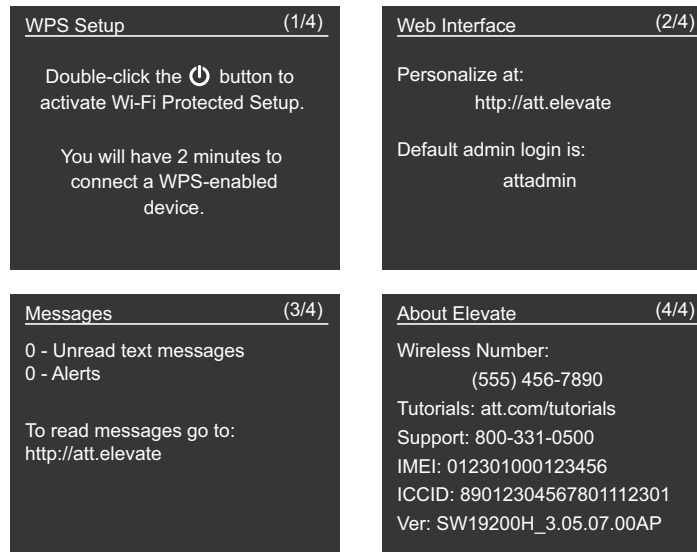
WPS Setup (1/4)

Double-click the button to activate Wi-Fi Protected Setup.

You will have 2 minutes to connect a WPS-enabled device.

Web Interface (2/4)

Personalize at:
http://att.elevate

Default admin login is:
attadmin

Messages (3/4)

0 - Unread text messages
0 - Alerts

To read messages go to:
http://att.elevate

About Elevate (4/4)

Wireless Number:
(555) 456-7890
Tutorials: att.com/tutorials
Support: 800-331-0500
IMEI: 012301000123456
ICCID: 89012304567801112301
Ver: SW19200H_3.05.07.00AP